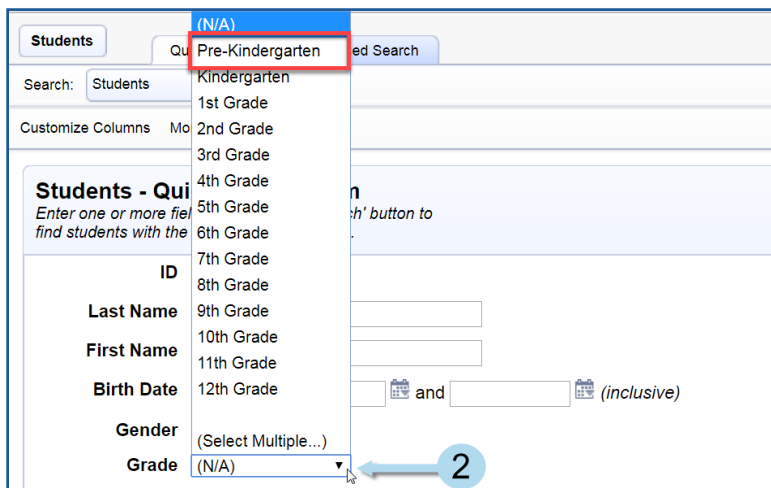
Students

Qu

ed Search

Search: Students

Customize Columns Mo

Students - Qui n

Enter one or more fiel h' button to find students with the .

ID

Last Name

First Name

Birth Date and (inclusive)

Gender

Grade (N/A)

(N/A)
Pre-Kindergarten
Kindergarten
1st Grade
2nd Grade
3rd Grade
4th Grade
5th Grade
6th Grade
7th Grade
8th Grade
9th Grade
10th Grade
11th Grade
12th Grade

(Select Multiple...)

2